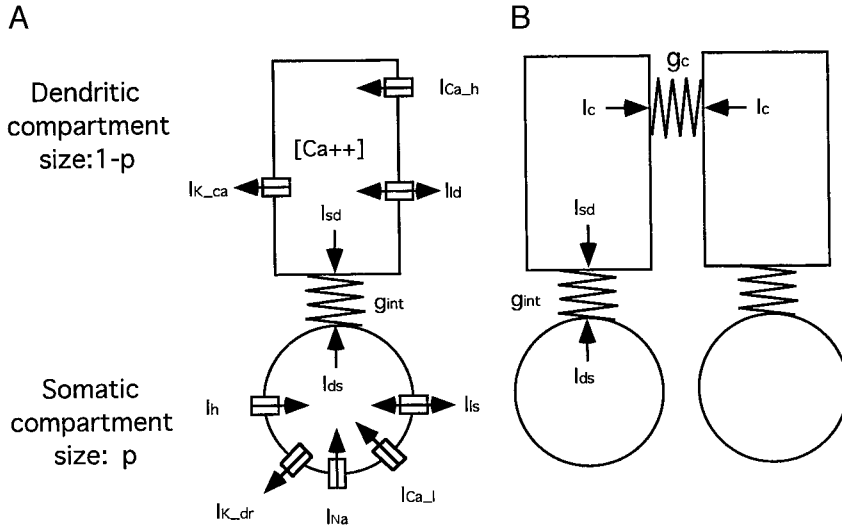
A

Dendritic compartment size:1-p

$I_{Ca\_h}$

[Ca++]

$I_{K\_ca}$

$I_{ld}$

$I_{sd}$

$g_{int}$

$I_{ds}$

Somatic compartment size: p

$I_h$

$I_{ls}$

$I_{K\_dr}$

$I_{Na}$

$I_{Ca\_l}$

B

$g_c$

$I_c$

$I_c$

$I_{sd}$

$g_{int}$

$I_{ds}$